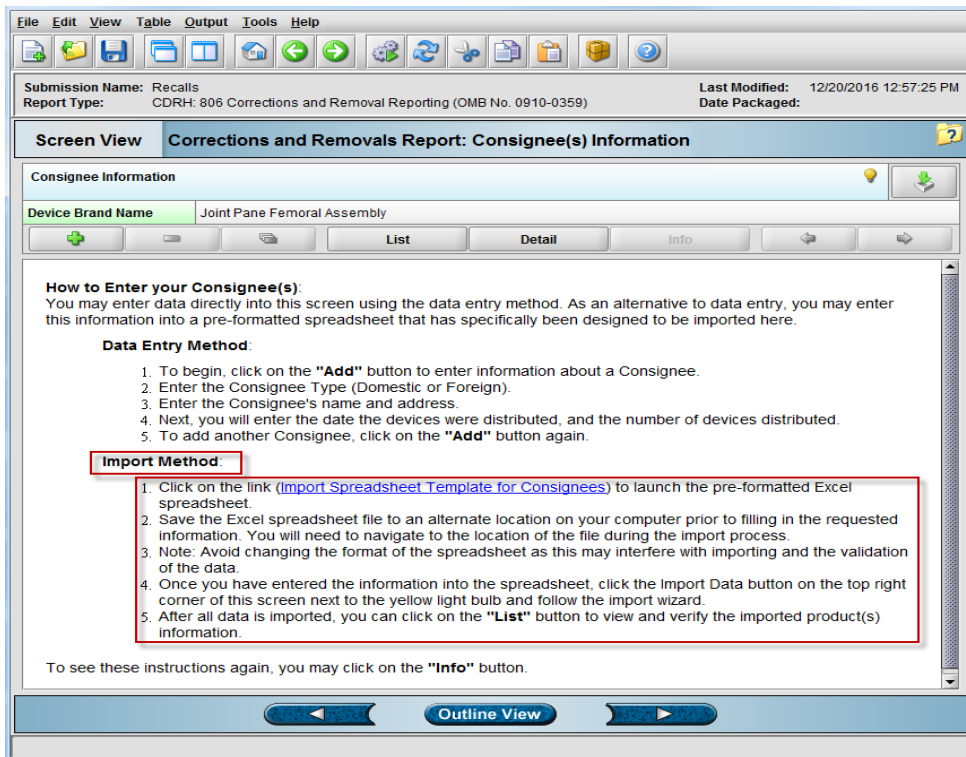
File Edit View Table Output Tools Help

Submission Name: Recalls
Report Type: CDRH: 806 Corrections and Removal Reporting (OMB No. 0910-0359)

Last Modified: 12/20/2016 12:57:25 PM
Date Packaged:

Screen View | Corrections and Removals Report: Consignee(s) Information

Consignee Information

| Device Brand Name | Joint Pane Femoral Assembly |
|---|---|

List | Detail | Info

How to Enter your Consignee(s):
You may enter data directly into this screen using the data entry method. As an alternative to data entry, you may enter this information into a pre-formatted spreadsheet that has specifically been designed to be imported here.

Data Entry Method:

1. To begin, click on the "Add" button to enter information about a Consignee.
2. Enter the Consignee Type (Domestic or Foreign).
3. Enter the Consignee's name and address.
4. Next, you will enter the date the devices were distributed, and the number of devices distributed.
5. To add another Consignee, click on the "Add" button again.

Import Method:

1. Click on the link (Import Spreadsheet Template for Consignees) to launch the pre-formatted Excel spreadsheet.
2. Save the Excel spreadsheet file to an alternate location on your computer prior to filling in the requested information. You will need to navigate to the location of the file during the import process.
3. Note: Avoid changing the format of the spreadsheet as this may interfere with importing and the validation of the data.
4. Once you have entered the information into the spreadsheet, click the Import Data button on the top right corner of this screen next to the yellow light bulb and follow the import wizard.
5. After all data is imported, you can click on the "List" button to view and verify the imported product(s) information.

To see these instructions again, you may click on the "Info" button.

Outline View